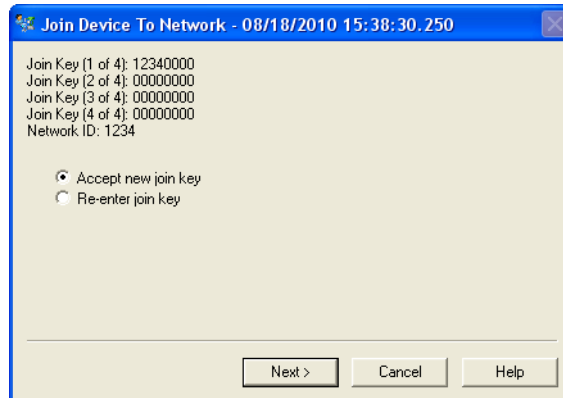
Join Device To Network - 08/18/2010 15:38:30.250

Join Key (1 of 4): 12340000
Join Key (2 of 4): 00000000
Join Key (3 of 4): 00000000
Join Key (4 of 4): 00000000
Network ID: 1234

Accept new join key
Re-enter join key

Next >
Cancel
Help